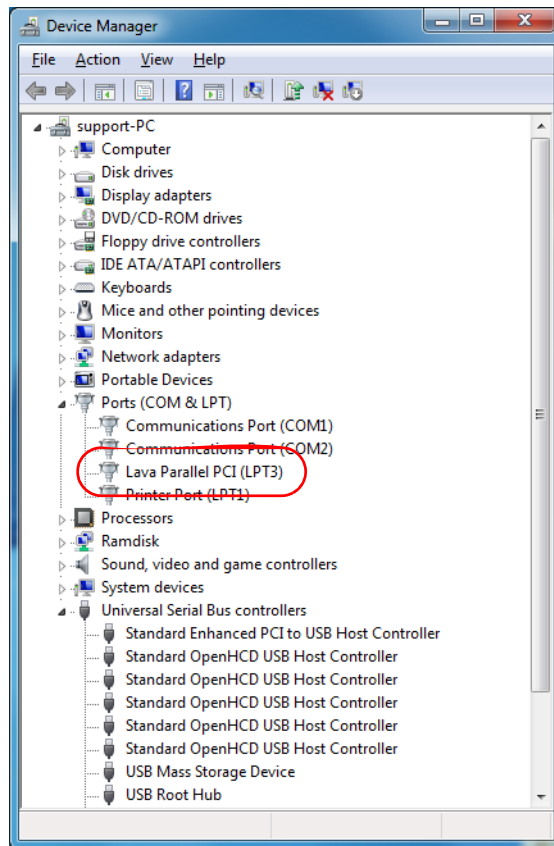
Device Manager

File Action View Help

support-PC
Computer
Disk drives
Display adapters
DVD/CD-ROM drives
Floppy drive controllers
IDE ATA/ATAPI controllers
Keyboards
Mice and other pointing devices
Monitors
Network adapters
Portable Devices
Ports (COM & LPT)
Communications Port (COM1)
Communications Port (COM2)
Lava Parallel PCI (LPT3)
Printer Port (LPT1)
Processors
Ramdisk
Sound, video and game controllers
System devices
Universal Serial Bus controllers
Standard Enhanced PCI to USB Host Controller
Standard OpenHCD USB Host Controller
Standard OpenHCD USB Host Controller
Standard OpenHCD USB Host Controller
Standard OpenHCD USB Host Controller
Standard OpenHCD USB Host Controller
USB Mass Storage Device
USB Root Hub